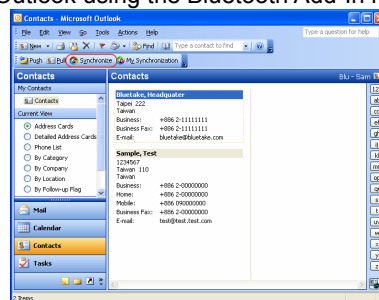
Outlook using the Bluetooth Add-In f

Contacts - Microsoft Outlook

File Edit View Go Tools Actions Help

Type a question for help

New Find Type a contact to find

Push Pull Synchronize My Synchronization

Contacts

My Contacts

Contacts

Current View

Address Cards

Detailed Address Cards

Phone List

By Category

By Company

By Location

By Follow-up Flag

Mail

Calendar

Contacts

Tasks

Contacts

Blu - Sam

Bluetake, Headquater

Taipei 222
Taiwan

Business: +886 2-11111111
Business Fax: +886 2-11111111
E-mail: bluetake@bluetake.com

Sample, Test

1234567
Taiwan 110
Taiwan

Business: +886 2-00000000
Home: +886 2-00000000
Mobile: +886 090000000
Business Fax: +886 2-00000000
E-mail: test@test.test.com

2 Items